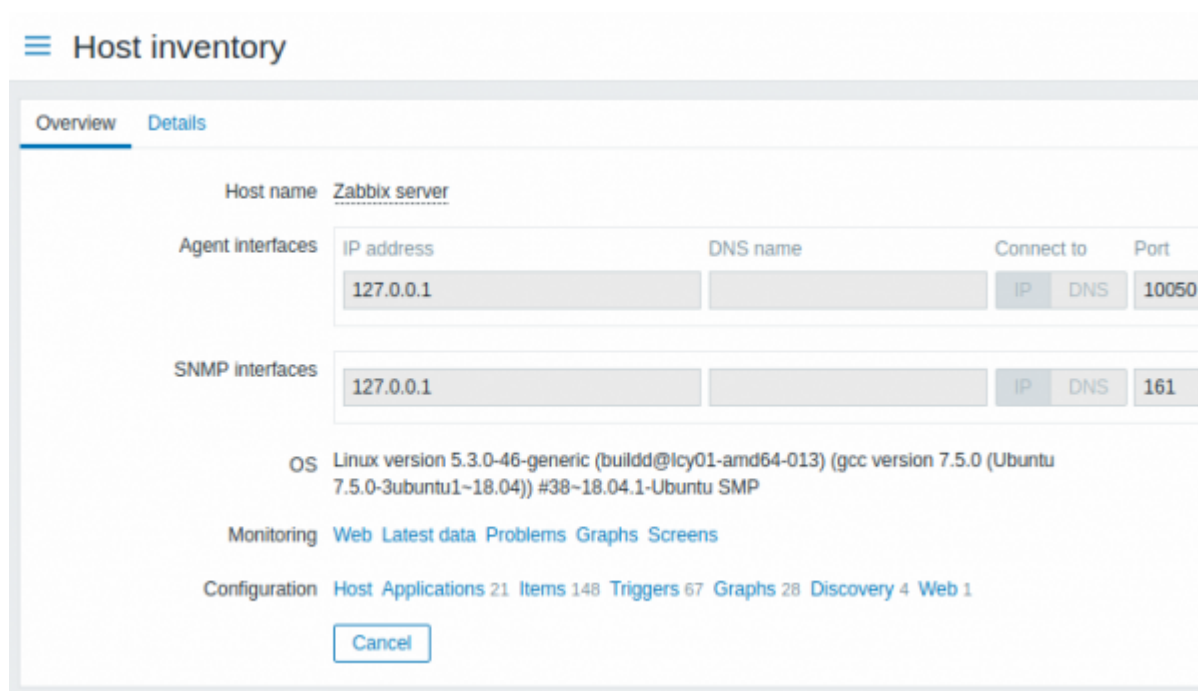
Host inventory

Overview Details

Host name Zabbix server

Agent interfaces

| IP address | DNS name | Connect to | Port |
|---|---|---|---|
| 127.0.0.1 | | IP DNS | 10050 |

SNMP interfaces

| | | | |
|---|---|---|---|
| 127.0.0.1 | | IP DNS | 161 |

OS Linux version 5.3.0-46-generic (buildd@lcy01-amd64-013) (gcc version 7.5.0 (Ubuntu 7.5.0-3ubuntu1~18.04)) #38~18.04.1-Ubuntu SMP

Monitoring Web Latest data Problems Graphs Screens

Configuration Host Applications 21 Items 148 Triggers 67 Graphs 28 Discovery 4 Web 1

Cancel